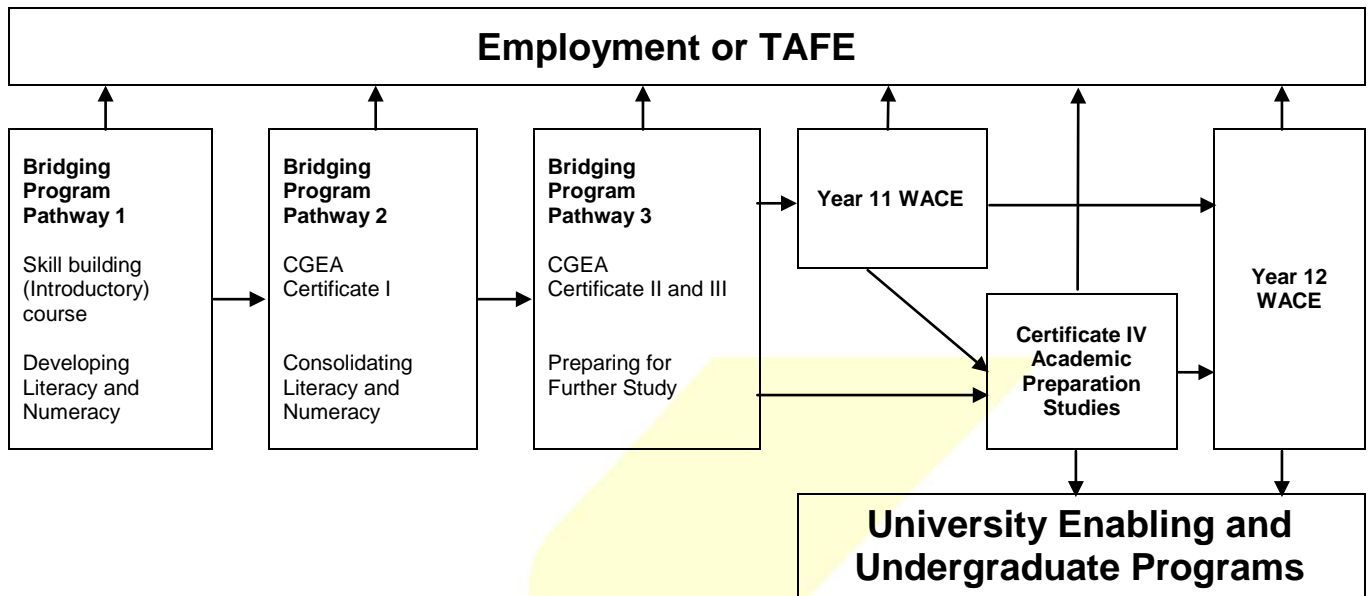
Employment or TAFE

Bridging Program Pathway 1

Skill building (Introductory) course

Developing Literacy and Numeracy

Bridging Program Pathway 2

CGEA Certificate I

Consolidating Literacy and Numeracy

Bridging Program Pathway 3

CGEA Certificate II and III

Preparing for Further Study

Year 11 WACE

Certificate IV Academic Preparation Studies

Year 12 WACE

University Enabling and Undergraduate Programs